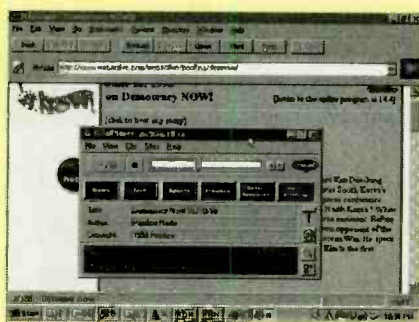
File Edit View Go Bookmarks Options Directory Window Help

Back Forward Home Reload Images Open Print Find Stop

Location: http://www.webactive.com/webactive/pacifica/demnow/

on Democracy NOW!

[Return to the online program, at 14:4]

[click to hear my story]

File View Clip Help

Title Democracy Now! 11/3/98
Author Pacifica Radio
Copyright 1998 Pacifica

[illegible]

ent Kim Dae-Jung
South Korea's
press conference
South Korea? What
the economy? Before
ong opponent of the
regime. He spent
Kim is the first